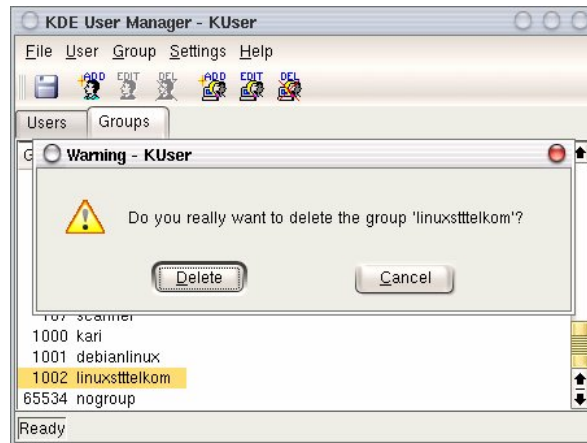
KDE User Manager - KUser

File User Group Settings Help

ADD EDIT DEL ADD EDIT DEL

Users Groups

G

Warning - KUser

Do you really want to delete the group 'linuxstttelkom'?

Delete Cancel

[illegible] scanner
1000 kari
1001 debianlinux
1002 linuxstttelkom
65534 nogroup

Ready